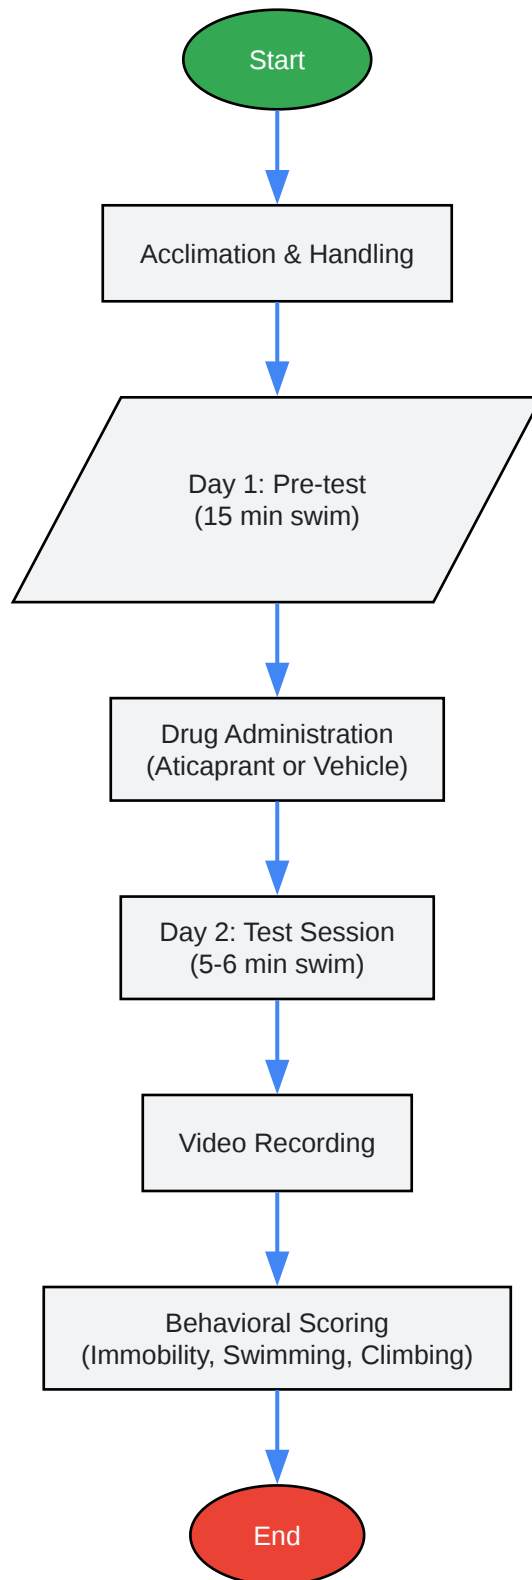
Start

Acclimation & Handling

Day 1: Pre-test
(15 min swim)

Drug Administration
(Aticaprant or Vehicle)

Day 2: Test Session
(5-6 min swim)

Video Recording

Behavioral Scoring
(Immobility, Swimming, Climbing)

End